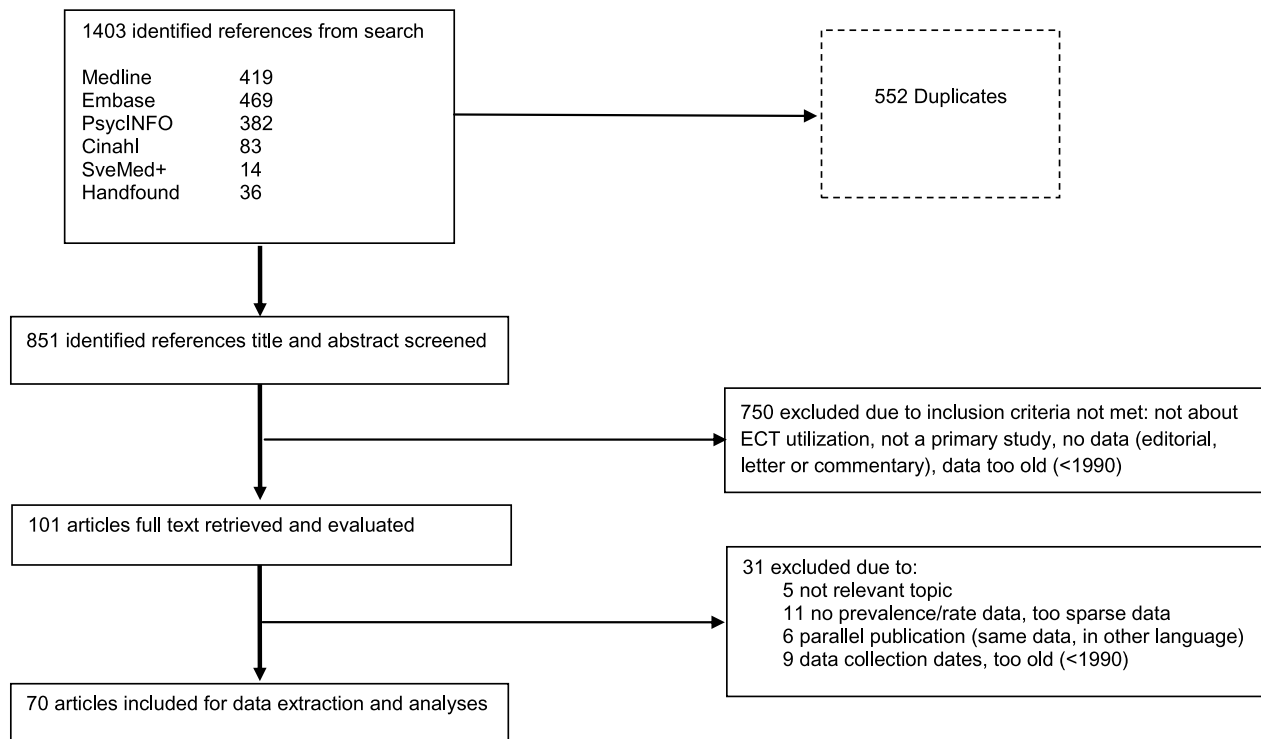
1403 identified references from search

| | |
|---|---|
| Medline | 419 |
| Embase | 469 |
| PsycINFO | 382 |
| Cinahl | 83 |
| SveMed+ | 14 |
| Handfound | 36 |

552 Duplicates

851 identified references title and abstract screened

750 excluded due to inclusion criteria not met: not about ECT utilization, not a primary study, no data (editorial, letter or commentary), data too old (<1990)

101 articles full text retrieved and evaluated

31 excluded due to:
5 not relevant topic
11 no prevalence/rate data, too sparse data
6 parallel publication (same data, in other language)
9 data collection dates, too old (<1990)

70 articles included for data extraction and analyses